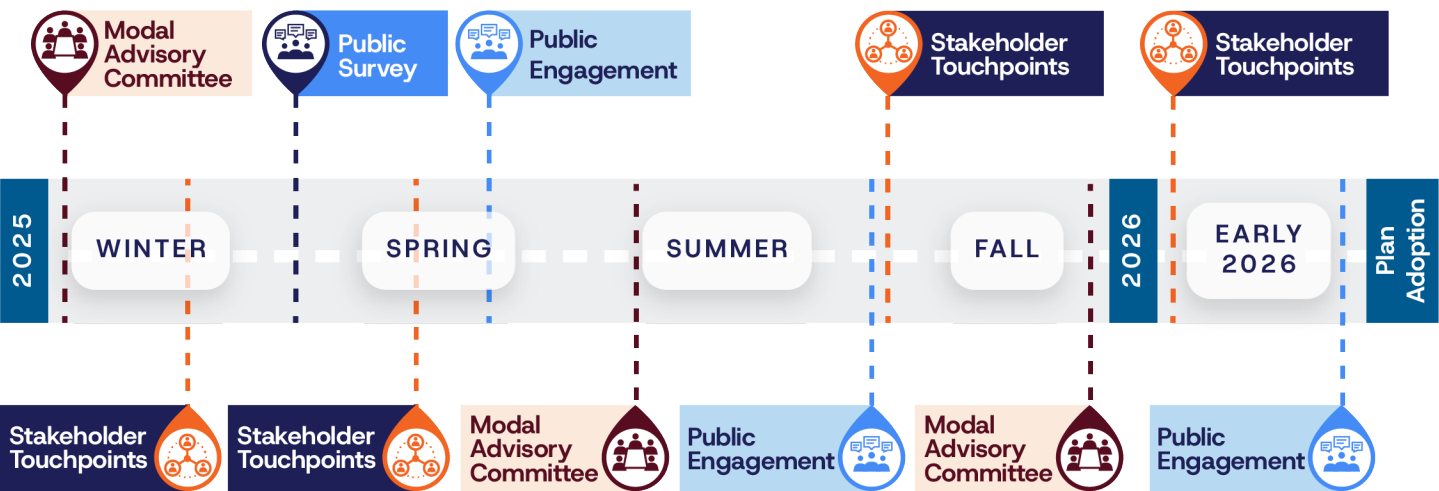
Modal Advisory Committee

Public Survey

Public Engagement

Stakeholder Touchpoints

Stakeholder Touchpoints

2025

WINTER

SPRING

SUMMER

FALL

2026

EARLY 2026

Plan Adoption

Stakeholder Touchpoints

Stakeholder Touchpoints

Modal Advisory Committee

Public Engagement

Modal Advisory Committee

Public Engagement